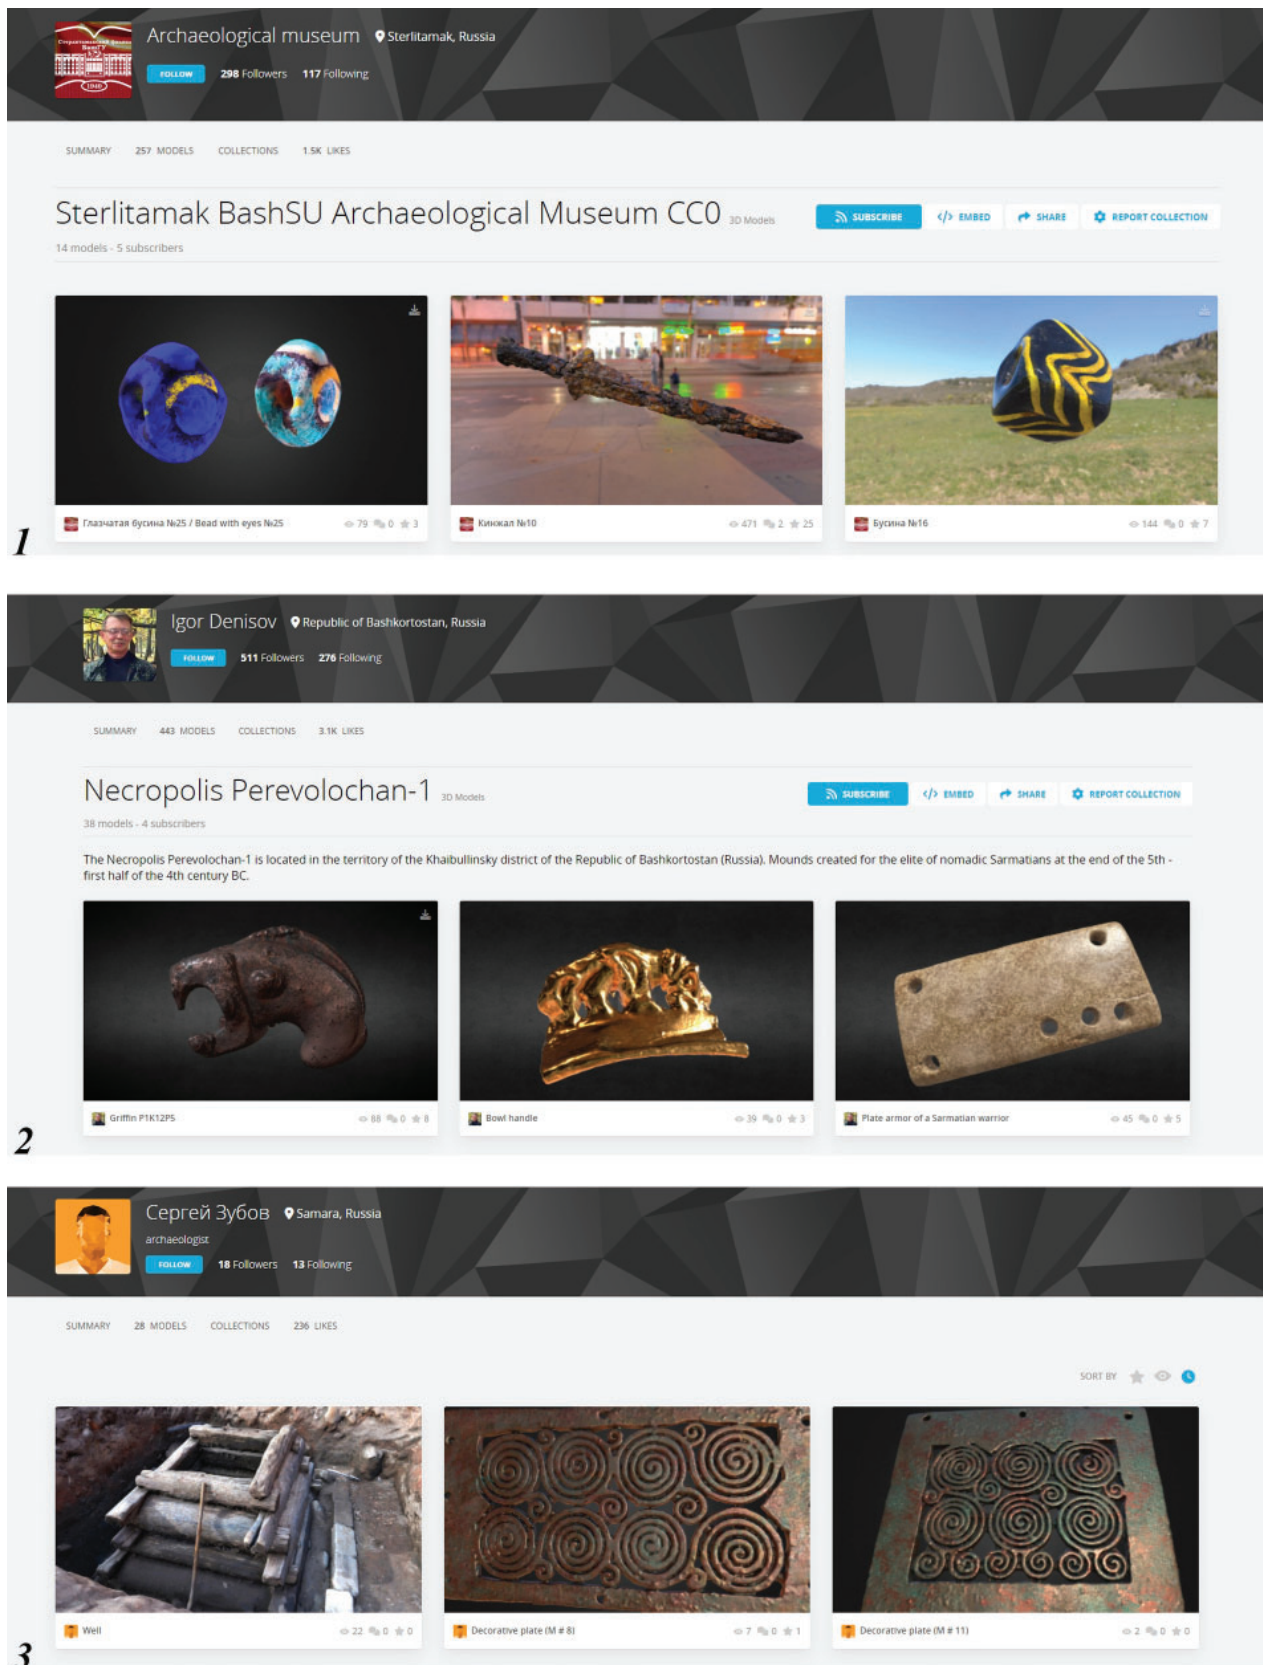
Archaeological museum Sterlitamak, Russia

FOLLOW 298 Followers 117 Following

SUMMARY 257 MODELS COLLECTIONS 1.5K LIKES

Sterlitamak BashSU Archaeological Museum CC0 3D Models

SUBSCRIBE EMBED SHARE REPORT COLLECTION

14 models - 5 subscribers

Глазчатая бусина №25 / Bead with eyes №25 79 0 3

Кинжал №10 471 2 25

Бусина №16 144 0 7

1

Igor Denisov Republic of Bashkortostan, Russia

FOLLOW 511 Followers 276 Following

SUMMARY 443 MODELS COLLECTIONS 3.1K LIKES

Necropolis Perevolochan-1 3D Models

SUBSCRIBE EMBED SHARE REPORT COLLECTION

38 models - 4 subscribers

The Necropolis Perevolochan-1 is located in the territory of the Khaibullinsky district of the Republic of Bashkortostan (Russia). Mounds created for the elite of nomadic Sarmatians at the end of the 5th - first half of the 4th century BC.

Griffin P1K12P5 88 0 8

Bowl handle 39 0 3

Plate armor of a Sarmatian warrior 45 0 5

2

Сергей Зубов Samara, Russia

archaeologist

FOLLOW 18 Followers 13 Following

SUMMARY 28 MODELS COLLECTIONS 236 LIKES

SORT BY

Well 22 0 0

Decorative plate (M # 8) 7 0 1

Decorative plate (M # 11) 2 0 0

3